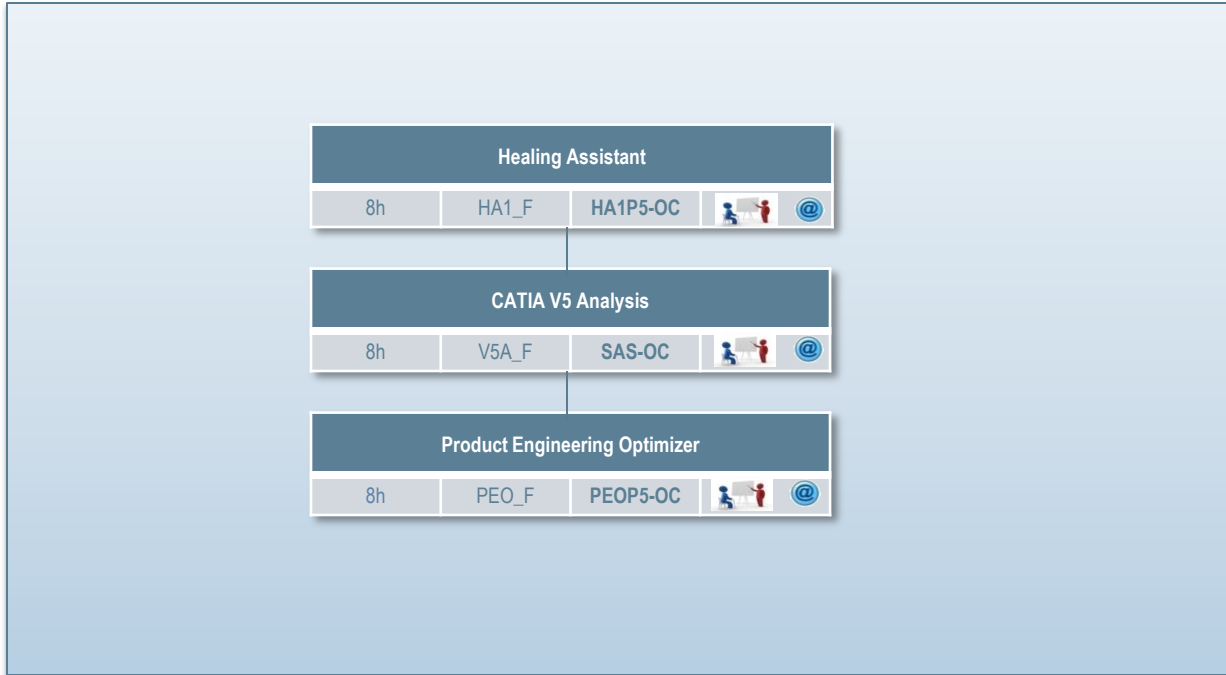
Healing Assistant

| 8h | HA1_F | HA1P5-OC | @ |
|---|---|---|---|

CATIA V5 Analysis

| 8h | V5A_F | SAS-OC | @ |
|---|---|---|---|

Product Engineering Optimizer

| 8h | PEO_F | PEOP5-OC | @ |
|---|---|---|---|